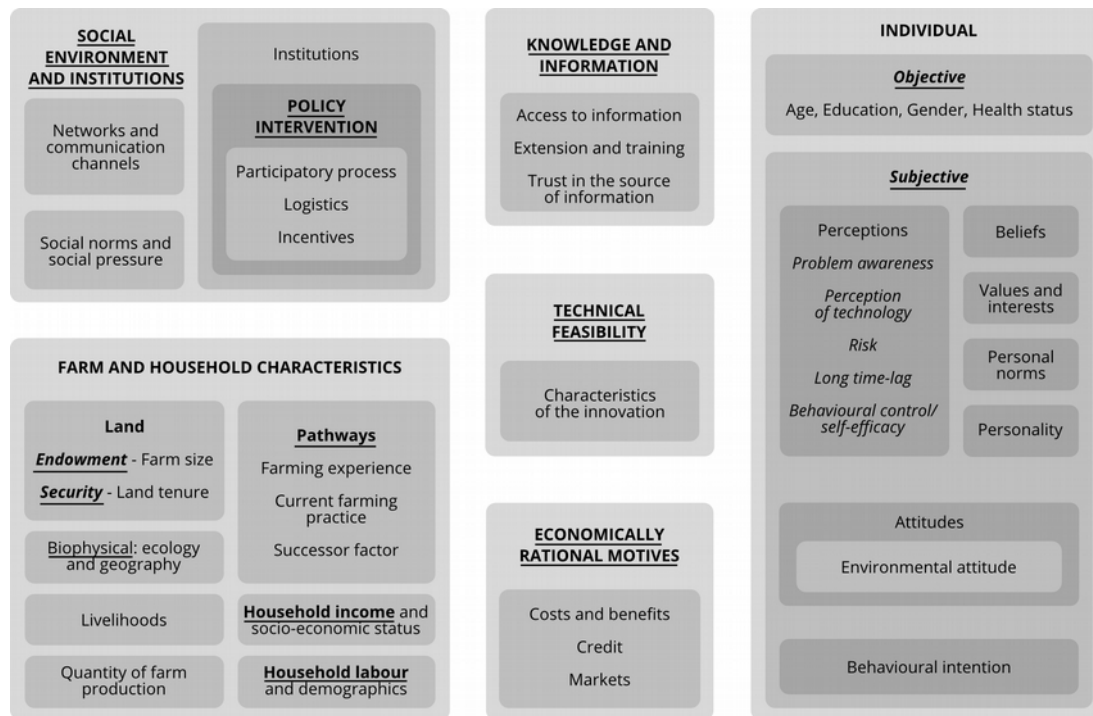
SOCIAL ENVIRONMENT AND INSTITUTIONS

Networks and communication channels

Social norms and social pressure

Institutions

POLICY INTERVENTION

Participatory process

Logistics

Incentives

KNOWLEDGE AND INFORMATION

Access to information

Extension and training

Trust in the source of information

INDIVIDUAL

Objective

Age, Education, Gender, Health status

Subjective

Perceptions

Problem awareness

Perception of technology

Risk

Long time-lag

Behavioural control/ self-efficacy

Beliefs

Values and interests

Personal norms

Personality

Attitudes

Environmental attitude

Behavioural intention

FARM AND HOUSEHOLD CHARACTERISTICS

Land

Endowment - Farm size

Security - Land tenure

Biophysical: ecology and geography

Livelihoods

Quantity of farm production

Pathways

Farming experience

Current farming practice

Successor factor

Household income and socio-economic status

Household labour and demographics

TECHNICAL FEASIBILITY

Characteristics of the innovation

ECONOMICALLY RATIONAL MOTIVES

Costs and benefits

Credit

Markets